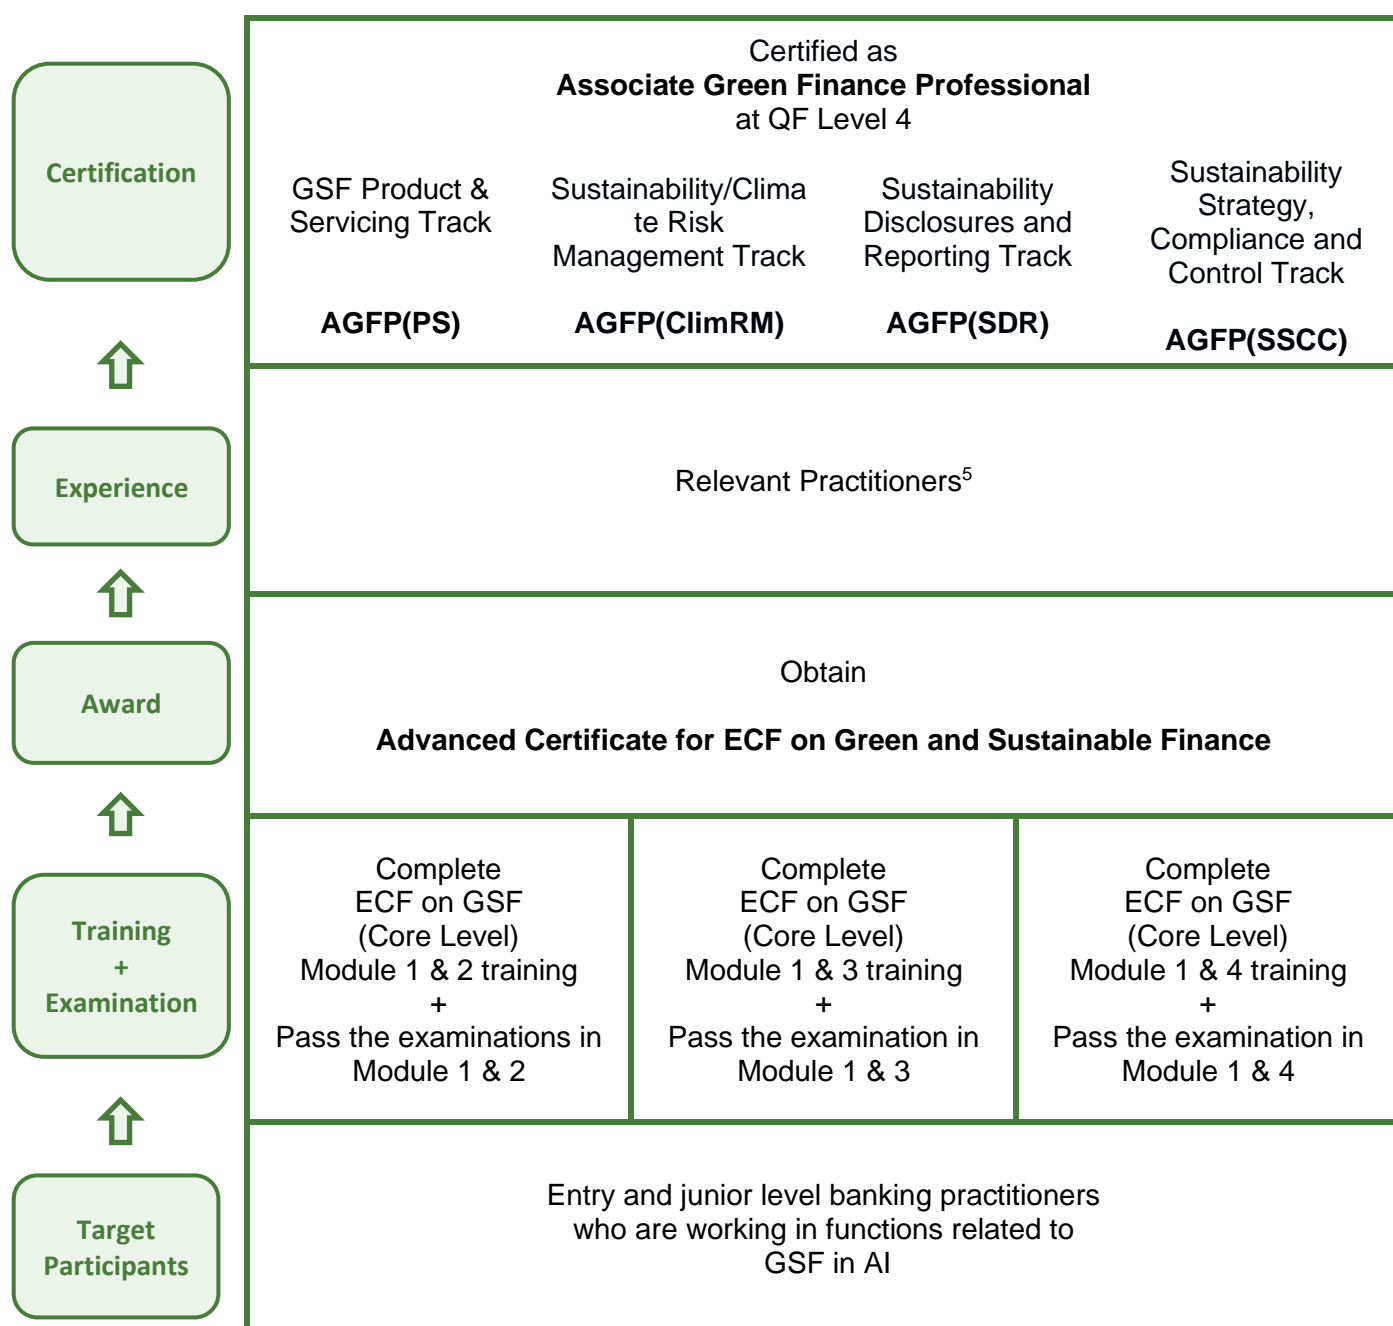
Certification

Certified as
**Associate Green Finance Professional**
at QF Level 4

GSF Product & Servicing Track

**AGFP(PS)**

Sustainability/Clima te Risk Management Track

**AGFP(ClimRM)**

Sustainability Disclosures and Reporting Track

**AGFP(SDR)**

Sustainability Strategy, Compliance and Control Track

**AGFP(SSCC)**

Experience

Relevant Practitioners$^5$

Award

Obtain

**Advanced Certificate for ECF on Green and Sustainable Finance**

Training
+
Examination

Complete ECF on GSF (Core Level) Module 1 & 2 training + Pass the examinations in Module 1 & 2

Complete ECF on GSF (Core Level) Module 1 & 3 training + Pass the examination in Module 1 & 3

Complete ECF on GSF (Core Level) Module 1 & 4 training + Pass the examination in Module 1 & 4

Target Participants

Entry and junior level banking practitioners who are working in functions related to GSF in AI